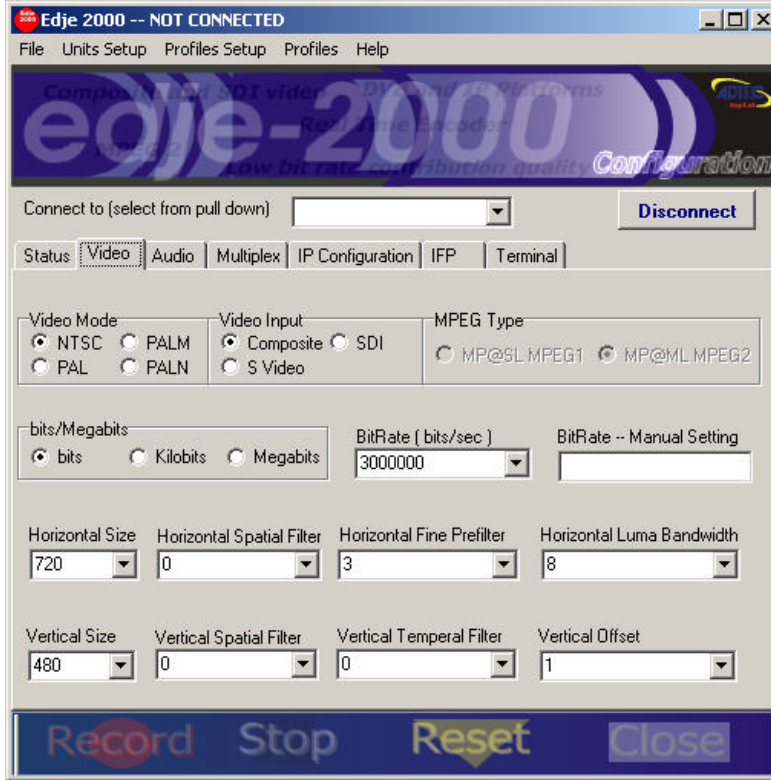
Edje 2000 -- NOT CONNECTED

File Units Setup Profiles Setup Profiles Help

Composite and SDI video DVB and IP Platforms
edje-2000
Real Time Encoder
MPEG 2
Low bit rate contribution quality
Configuration
ADTEC

Connect to (select from pull down)

Disconnect

Status Video Audio Multiplex IP Configuration IFP Terminal

Video Mode
NTSC PALM
PAL PALN

Video Input
Composite SDI
S Video

MPEG Type
MP@SL MPEG1 MP@ML MPEG2

bits/Megabits
bits Kilobits Megabits

BitRate ( bits/sec )
3000000

BitRate -- Manual Setting

Horizontal Size
720

Horizontal Spatial Filter
0

Horizontal Fine Prefilter
3

Horizontal Luma Bandwidth
8

Vertical Size
480

Vertical Spatial Filter
0

Vertical Temperal Filter
0

Vertical Offset
1

Record Stop Reset Close